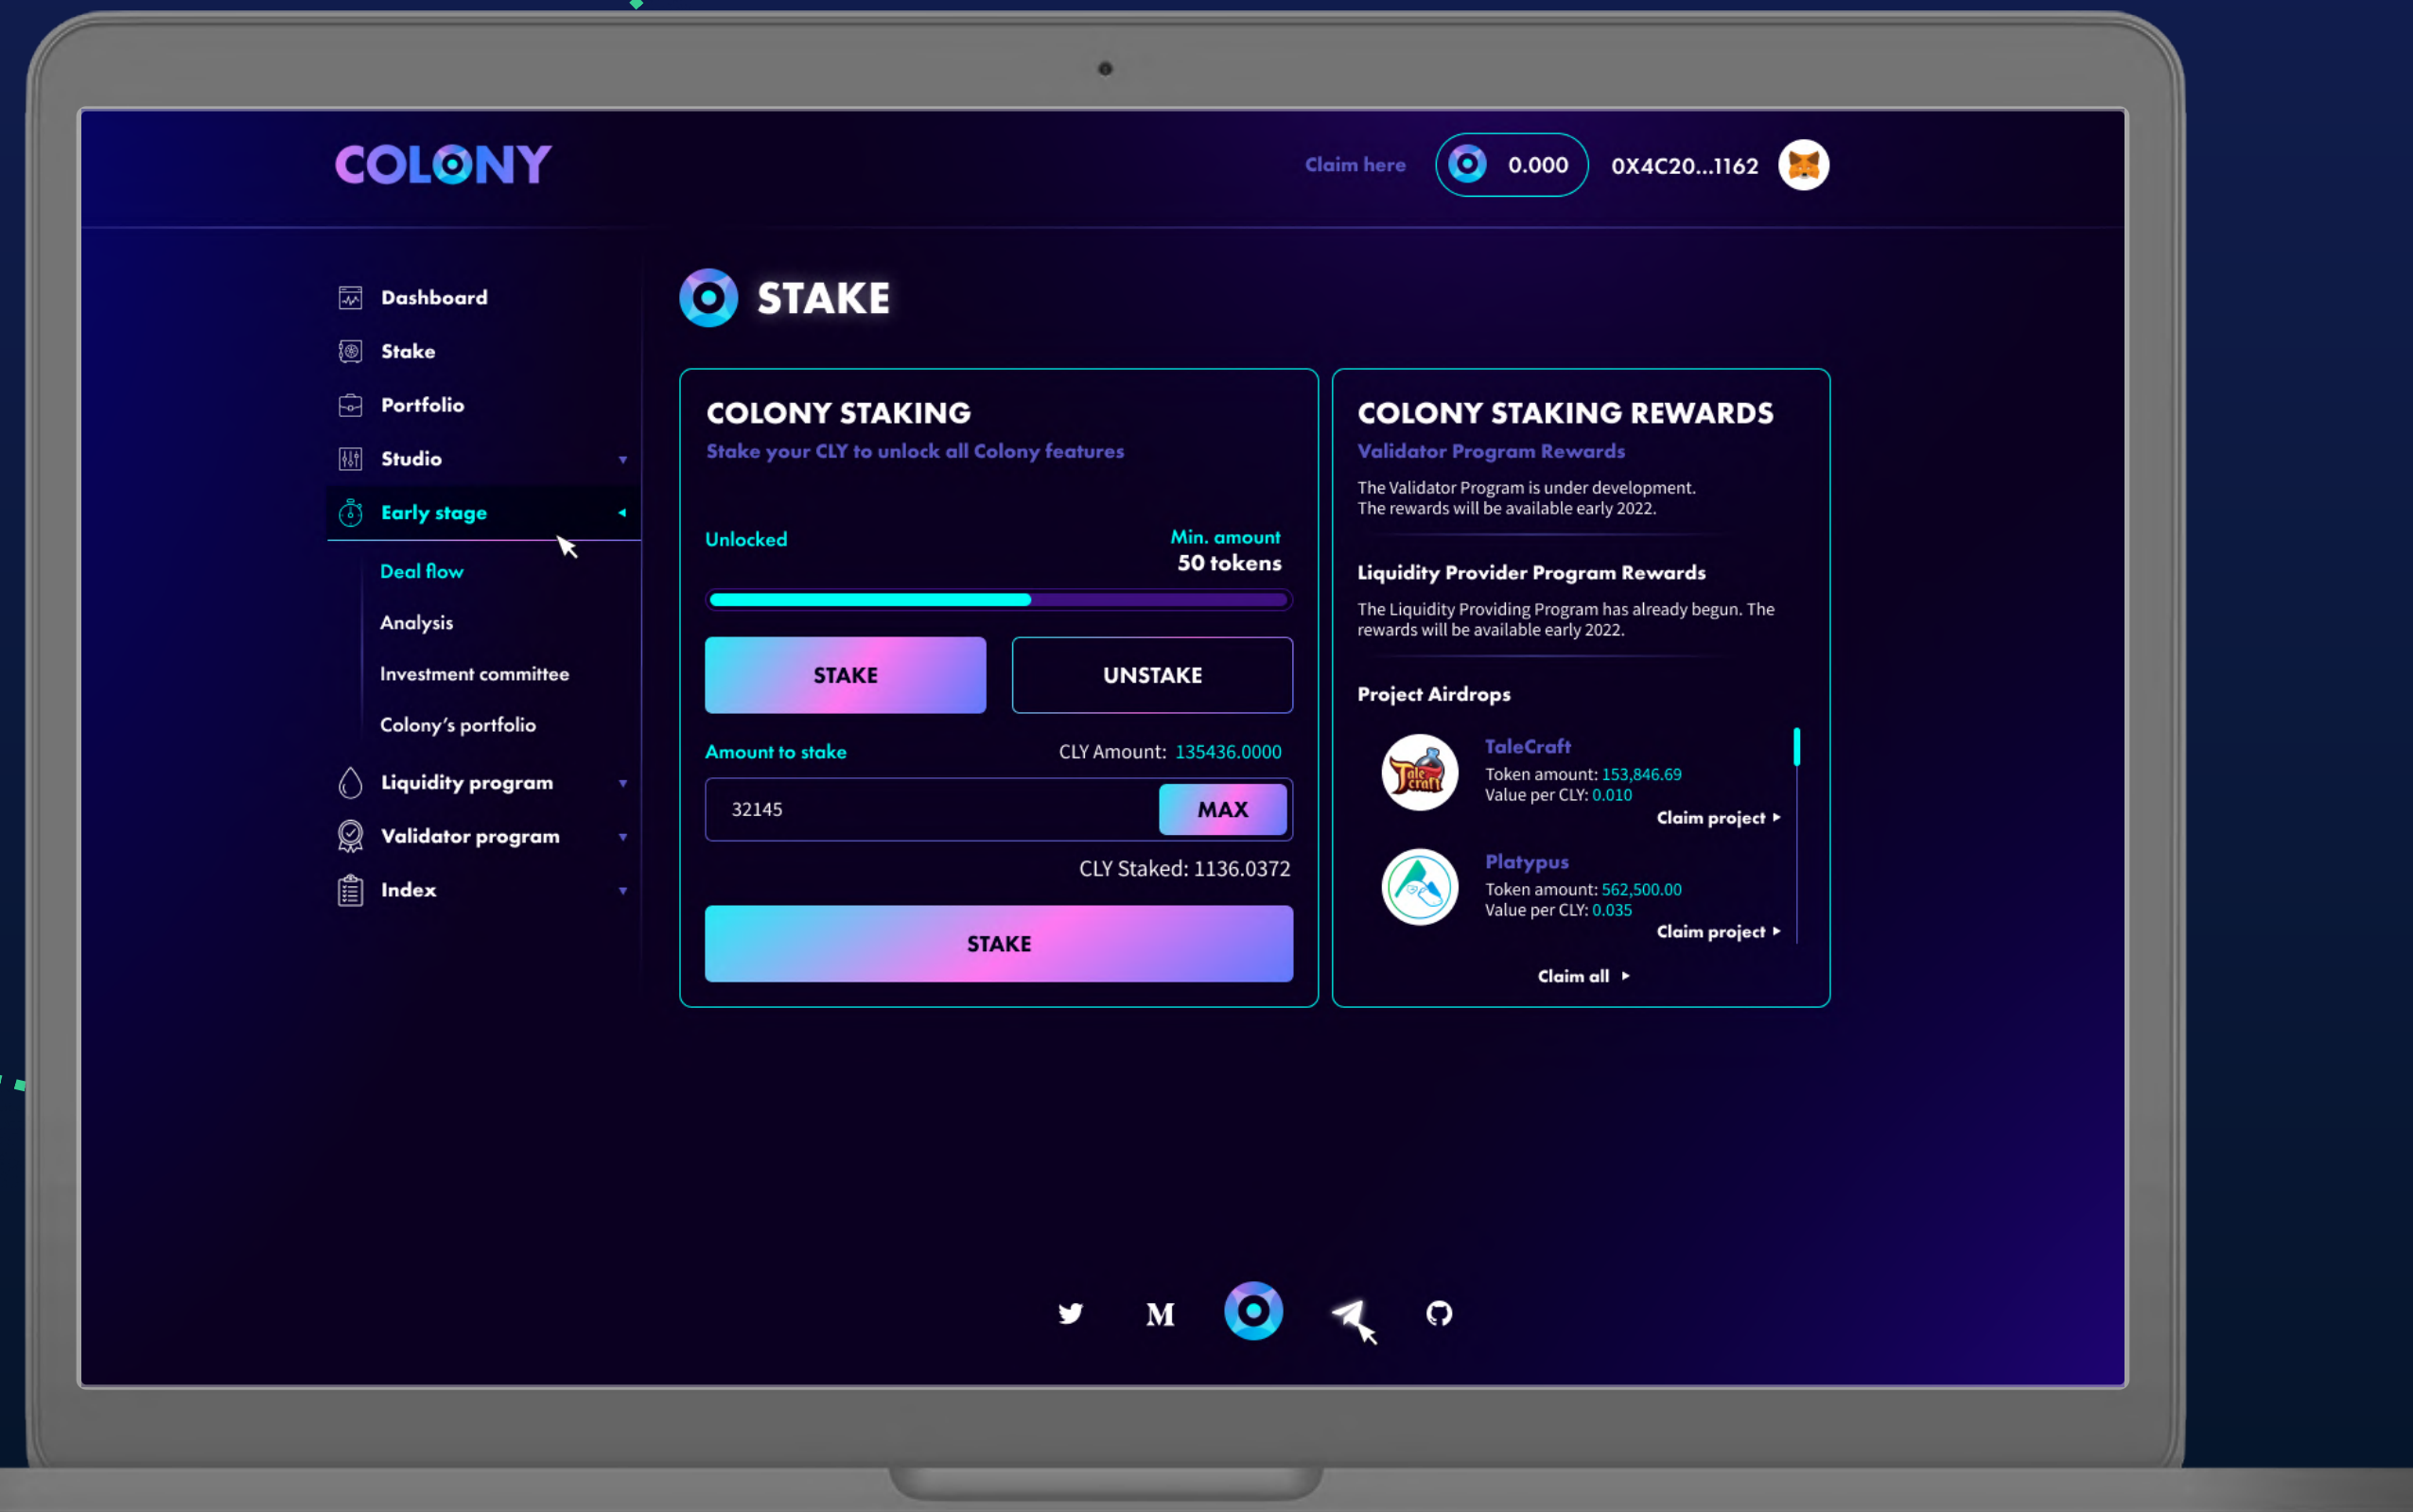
COLONY

Claim here 0.000 0X4C20...1162

Dashboard
Stake
Portfolio
Studio
Early stage
Deal flow
Analysis
Investment committee
Colony's portfolio
Liquidity program
Validator program
Index

STAKE

COLONY STAKING
Stake your CLY to unlock all Colony features

Unlocked
Min. amount
50 tokens

STAKE
UNSTAKE

Amount to stake
CLY Amount: 135436.0000

32145
MAX

CLY Staked: 1136.0372

STAKE

COLONY STAKING REWARDS
Validator Program Rewards
The Validator Program is under development. The rewards will be available early 2022.

Liquidity Provider Program Rewards
The Liquidity Providing Program has already begun. The rewards will be available early 2022.

Project Airdrops

TaleCraft
Token amount: 153,846.69
Value per CLY: 0.010
Claim project

Platypus
Token amount: 562,500.00
Value per CLY: 0.035
Claim project

Claim all

M